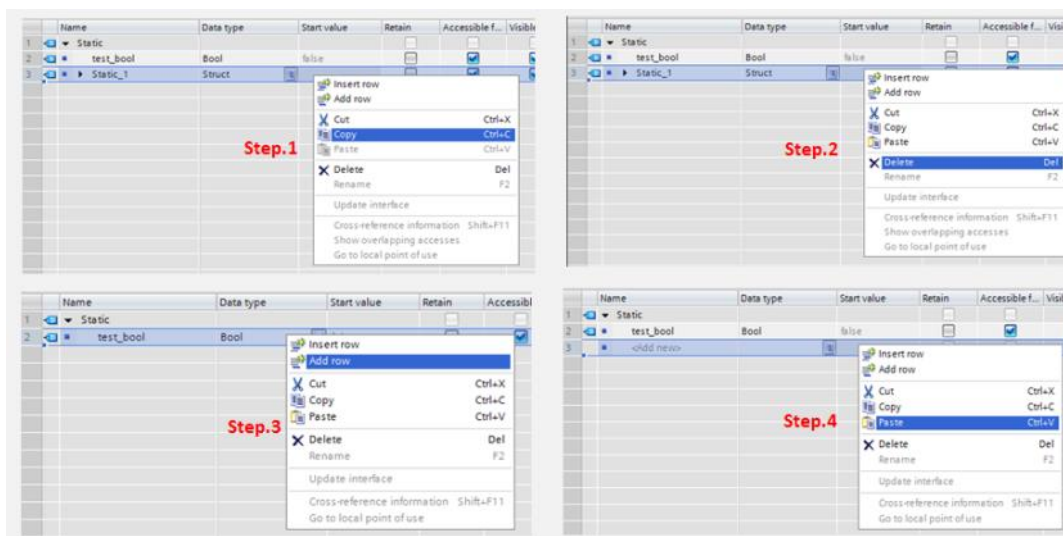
| | Name | Data type | Start value | Retain | Accessible f... | Visible |
|---|---|---|---|---|---|---|
| 1 | ▾ Static | | | | | |
| 2 | test_bool | Bool | false | | | |
| 3 | ▸ Static_1 | Struct | | | | |

Insert row
Add row
Cut Ctrl+X
Copy Ctrl+C
Paste Ctrl+V
Delete Del
Rename F2
Update interface
Cross-reference information Shift+F11
Show overlapping accesses
Go to local point of use

Step.1

| | Name | Data type | Start value | Retain | Accessible f... |
|---|---|---|---|---|---|
| 1 | ▾ Static | | | | |
| 2 | test_bool | Bool | false | | |
| 3 | ▸ Static_1 | Struct | | | |

Insert row
Add row
Cut Ctrl+X
Copy Ctrl+C
Paste Ctrl+V
Delete Del
Rename F2
Update interface
Cross-reference information Shift+F11
Show overlapping accesses
Go to local point of use

Step.2

| | Name | Data type | Start value | Retain | Accessibl |
|---|---|---|---|---|---|
| 1 | ▾ Static | | | | |
| 2 | test_bool | Bool | | | |

Insert row
Add row
Cut Ctrl+X
Copy Ctrl+C
Paste Ctrl+V
Delete Del
Rename F2
Update interface
Cross-reference information Shift+F11
Go to local point of use

Step.3

| | Name | Data type | Start value | Retain | Accessible f... | Visi |
|---|---|---|---|---|---|---|
| 1 | ▾ Static | | | | | |
| 2 | test_bool | Bool | false | | | |
| 3 | <Add new> | | | | | |

Insert row
Add row
Cut Ctrl+X
Copy Ctrl+C
Paste Ctrl+V
Delete Del
Rename F2
Update interface
Cross-reference information Shift+F11
Go to local point of use

Step.4